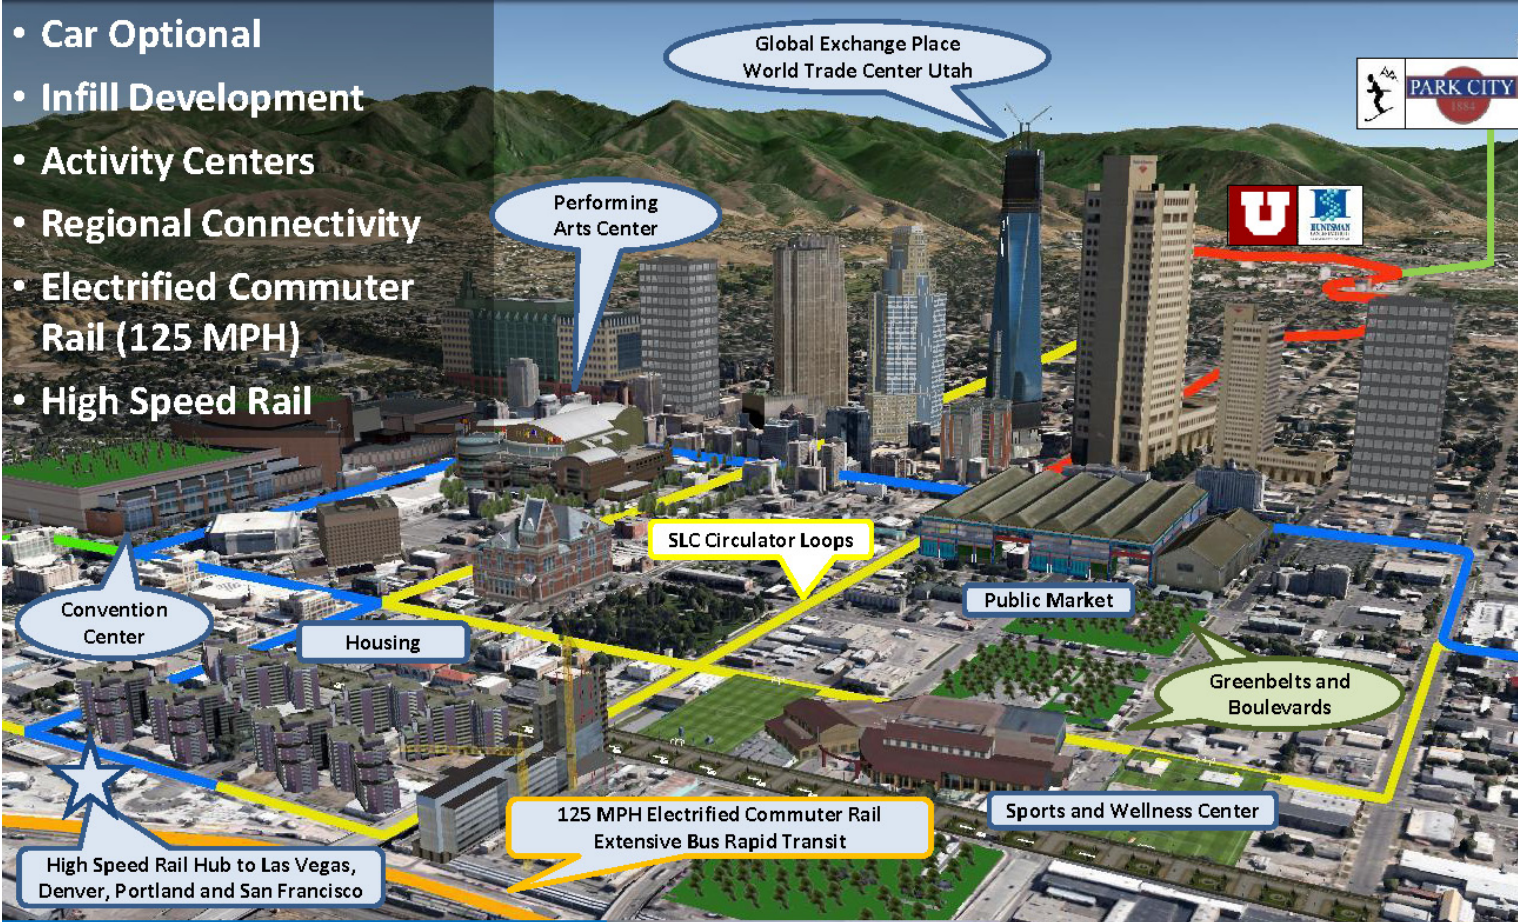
• Car Optional
• Infill Development
• Activity Centers
• Regional Connectivity
• Electrified Commuter Rail (125 MPH)
• High Speed Rail

Global Exchange Place
World Trade Center Utah

PARK CITY
1884

U

HUNTSMAN

Performing Arts Center

SLC Circulator Loops

Public Market

Convention Center

Housing

Greenbelts and Boulevards

Sports and Wellness Center

125 MPH Electrified Commuter Rail
Extensive Bus Rapid Transit

High Speed Rail Hub to Las Vegas, Denver, Portland and San Francisco